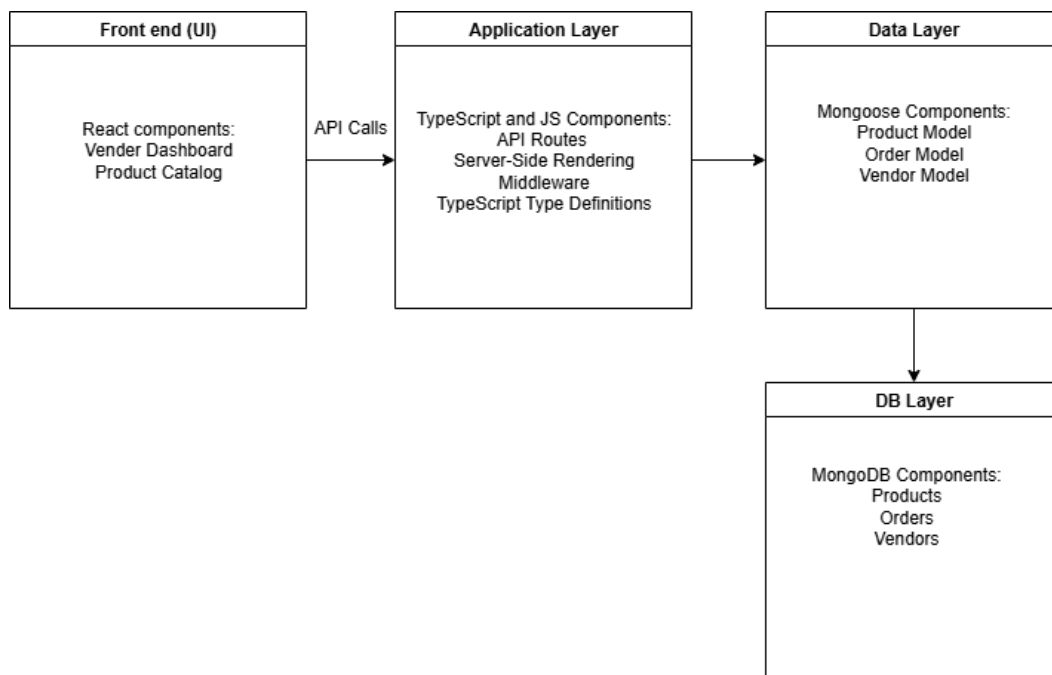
Front end (UI)

React components:
Vender Dashboard
Product Catalog

API Calls

Application Layer

TypeScript and JS Components:
API Routes
Server-Side Rendering
Middleware
TypeScript Type Definitions

Data Layer

Mongoose Components:
Product Model
Order Model
Vendor Model

DB Layer

MongoDB Components:
Products
Orders
Vendors